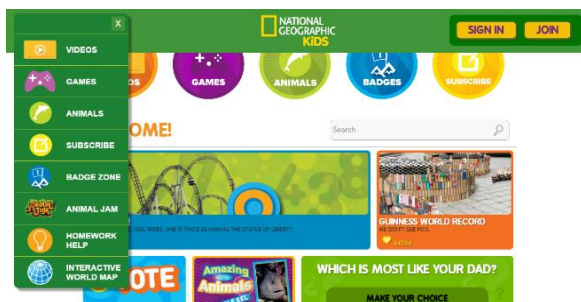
X
VIDEOS
GAMES
ANIMALS
SUBSCRIBE
BADGE ZONE
ANIMAL JAM
HOMEWORK HELP
INTERACTIVE WORLD MAP

NATIONAL GEOGRAPHIC KIDS

SIGN IN
JOIN

OS
GAMES
ANIMALS
BADGES
SUBSCRIBE

OME!

Search

GUINNESS WORLD RECORD
SEE PICS.

OTE

Amazing Animals

WHICH IS MOST LIKE YOUR DAD?
MAKE YOUR CHOICE